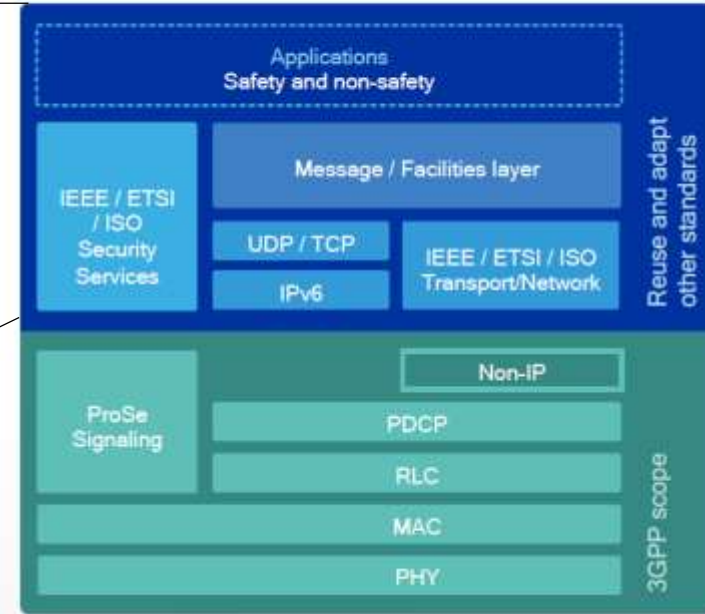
Applications
Safety and non-safety

IEEE / ETSI / ISO Security Services

Message / Facilities layer

UDP / TCP

IPv6

IEEE / ETSI / ISO Transport/Network

Reuse and adapt other standards

ProSe Signaling

Non-IP

PDCP

RLC

MAC

PHY

3GPP scope